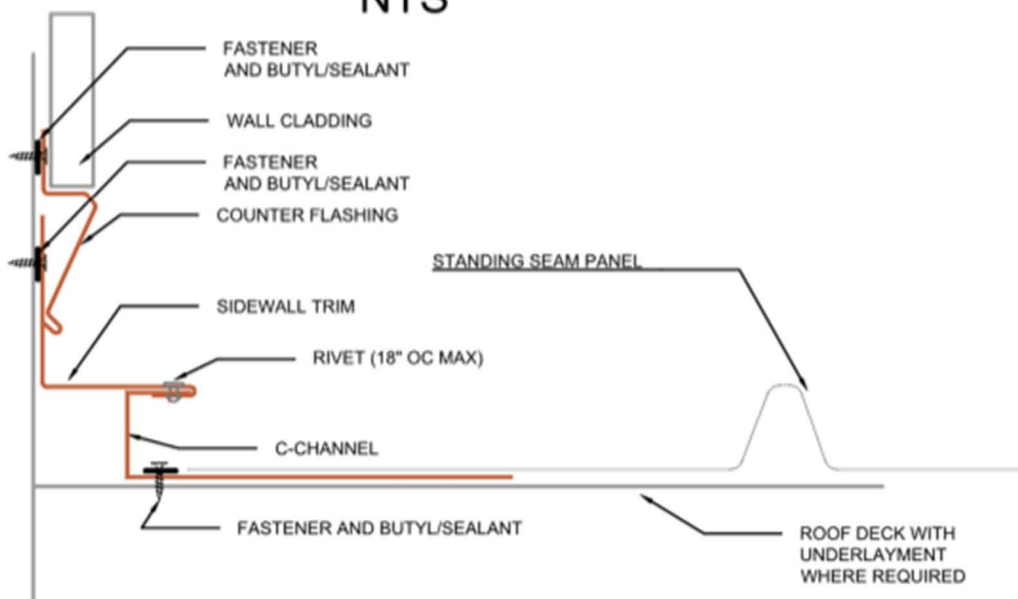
NTS

FASTENER AND BUTYL/SEALANT

WALL CLADDING

FASTENER AND BUTYL/SEALANT

COUNTER FLASHING

STANDING SEAM PANEL

SIDEWALL TRIM

RIVET (18" OC MAX)

C-CHANNEL

FASTENER AND BUTYL/SEALANT

ROOF DECK WITH UNDERLAYMENT WHERE REQUIRED